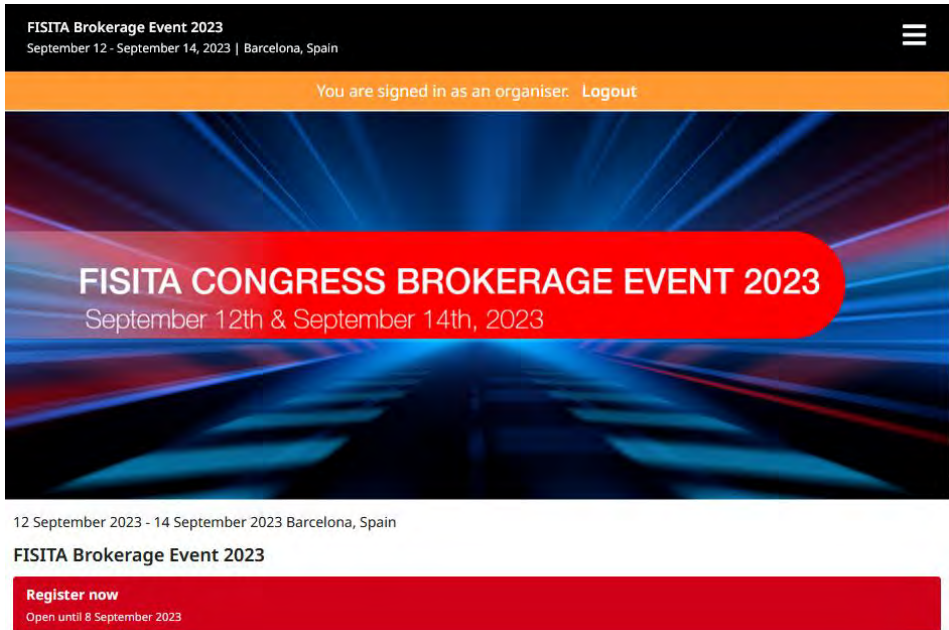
FISITA Brokerage Event 2023
September 12 - September 14, 2023 | Barcelona, Spain

You are signed in as an organiser. Logout

FISITA CONGRESS BROKERAGE EVENT 2023
September 12th & September 14th, 2023

12 September 2023 - 14 September 2023 Barcelona, Spain

FISITA Brokerage Event 2023

Register now
Open until 8 September 2023